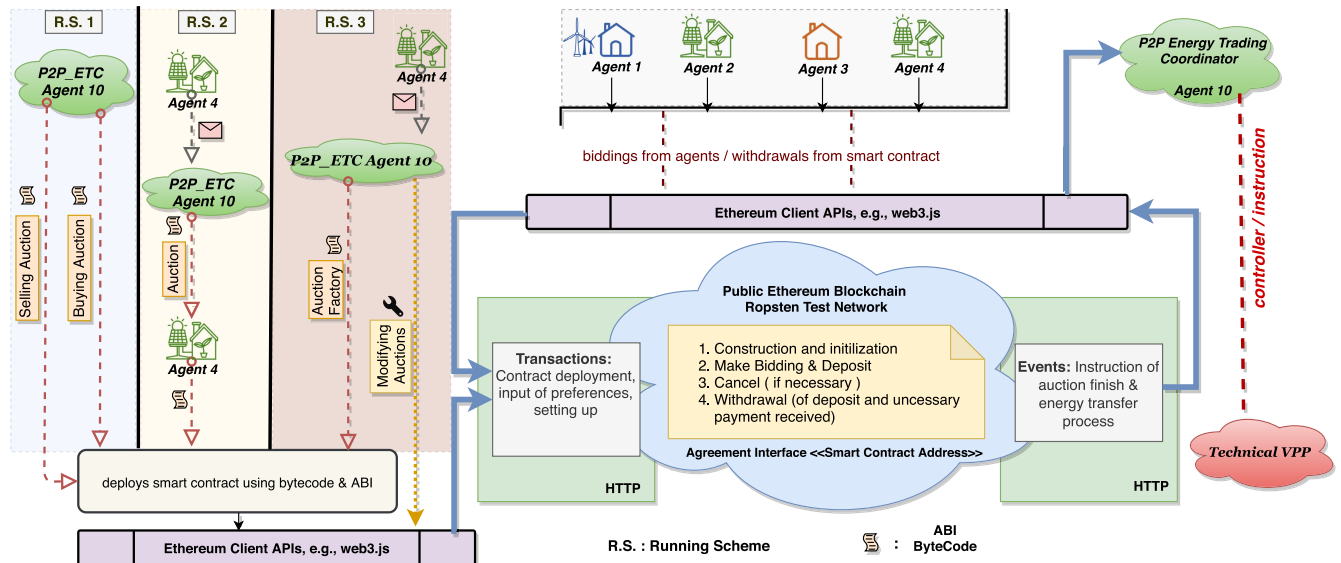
R.S. 1

P2P_ETC Agent 10

Selling Auction

Buying Auction

R.S. 2

Agent 4

P2P_ETC Agent 10

Auction

Agent 4

R.S. 3

Agent 4

P2P_ETC Agent 10

Auction Factory

Modifying Auctions

deploys smart contract using bytecode & ABI

Ethereum Client APIs, e.g., web3.js

Agent 1

Agent 2

Agent 3

Agent 4

biddings from agents / withdrawals from smart contract

Ethereum Client APIs, e.g., web3.js

P2P Energy Trading Coordinator

Agent 10

controller / instruction

Public Ethereum Blockchain
Ropsten Test Network

Transactions: Contract deployment, input of preferences, setting up

1. Construction and initilization
2. Make Bidding & Deposit
3. Cancel ( if necessary )
4. Withdrawal (of deposit and uncessary payment received)

Events: Instruction of auction finish & energy transfer process

Agreement Interface <<Smart Contract Address>>

HTTP

HTTP

Technical VPP

R.S. : Running Scheme

: ABI
ByteCode